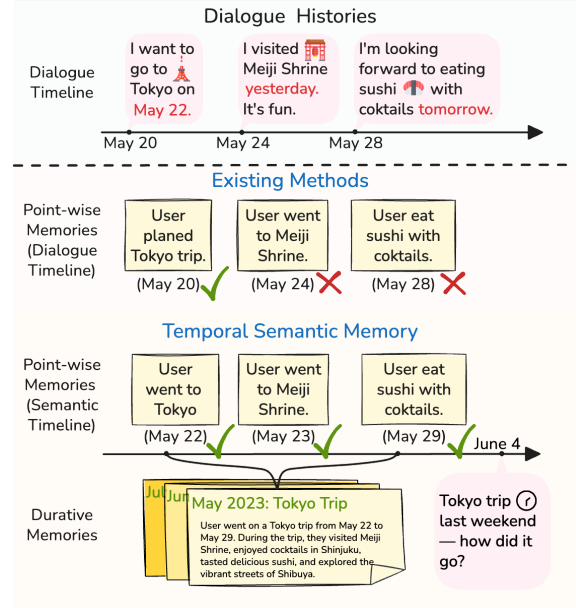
Dialogue Histories

Dialogue Timeline

I want to go to 🗼 Tokyo on May 22.

I visited ⛩️ Meiji Shrine yesterday. It's fun.

I'm looking forward to eating sushi 🍣 with coktails tomorrow.

May 20

May 24

May 28

Existing Methods

Point-wise Memories (Dialogue Timeline)

User planed Tokyo trip.

(May 20)

User went to Meiji Shrine.

(May 24)

User eat sushi with coktails.

(May 28)

Temporal Semantic Memory

Point-wise Memories (Semantic Timeline)

User went to Tokyo

(May 22)

User went to Meiji Shrine.

(May 23)

User eat sushi with coktails.

(May 29)

June 4

Durative Memories

Jul

Jun

May 2023: Tokyo Trip

User went on a Tokyo trip from May 22 to May 29. During the trip, they visited Meiji Shrine, enjoyed cocktails in Shinjuku, tasted delicious sushi, and explored the vibrant streets of Shibuya.

Tokyo trip last weekend — how did it go?